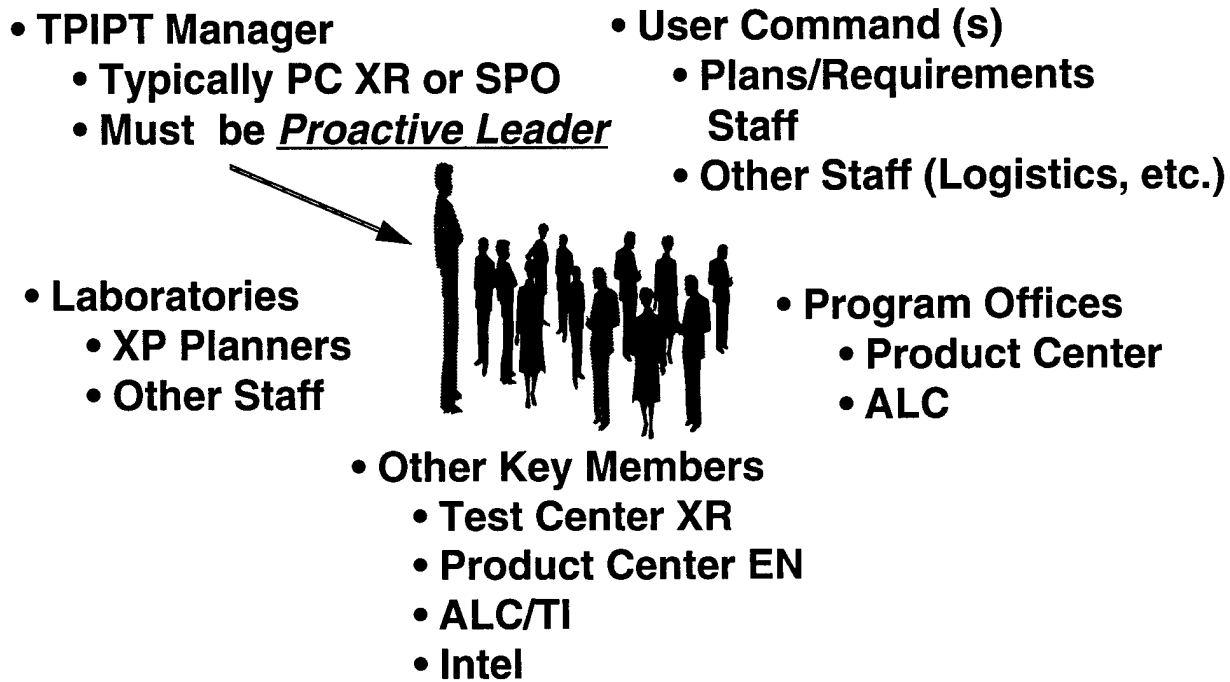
• TPIPT Manager
• Typically PC XR or SPO
• Must be *Proactive Leader*

• User Command (s)
• Plans/Requirements Staff
• Other Staff (Logistics, etc.)

• Laboratories
• XP Planners
• Other Staff

• Program Offices
• Product Center
• ALC

• Other Key Members
• Test Center XR
• Product Center EN
• ALC/TI
• Intel